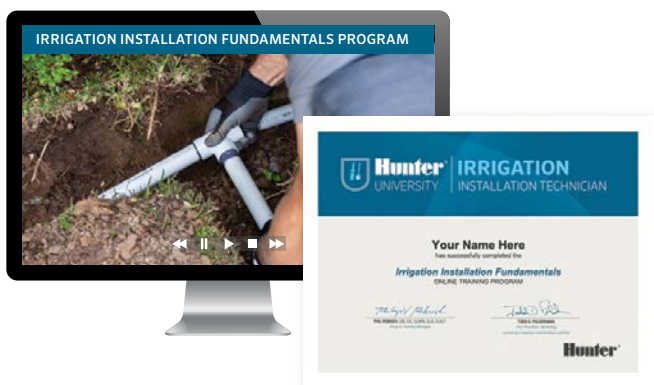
IRRIGATION INSTALLATION FUNDAMENTALS PROGRAM

Hunter UNIVERSITY | IRRIGATION INSTALLATION TECHNICIAN

Your Name Here

has successfully completed the

Irrigation Installation Fundamentals

ONLINE TRAINING PROGRAM

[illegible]

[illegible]

Hunter